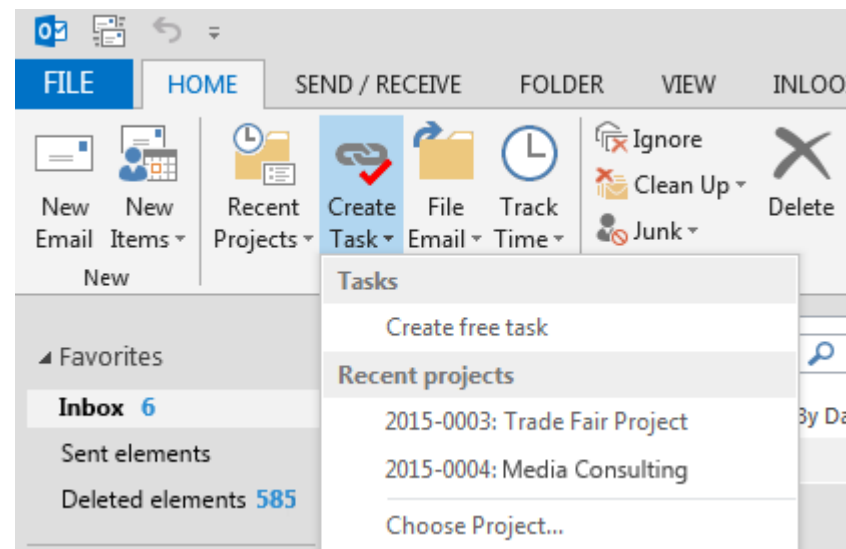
FILE HOME SEND / RECEIVE FOLDER VIEW INLOO

New Email New Items
New

Recent Projects

Create Task

File Email

Track Time

Ignore
Clean Up
Junk

Delete

Tasks
Create free task
Recent projects
2015-0003: Trade Fair Project
2015-0004: Media Consulting
Choose Project...

Favorites
Inbox 6
Sent elements
Deleted elements 585

By Da